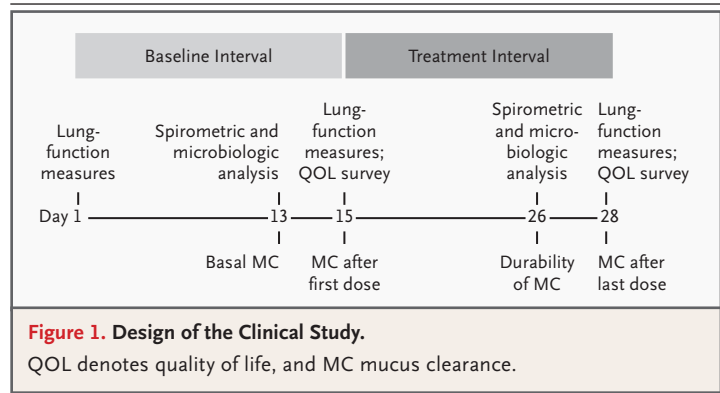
Baseline Interval

Treatment Interval

Lung-function measures

Spirometric and microbiologic analysis

Lung-function measures; QOL survey

Spirometric and microbiologic analysis

Lung-function measures; QOL survey

Day 1

13

15

26

28

Basal MC

MC after first dose

Durability of MC

MC after last dose

**Figure 1. Design of the Clinical Study.**

QOL denotes quality of life, and MC mucus clearance.